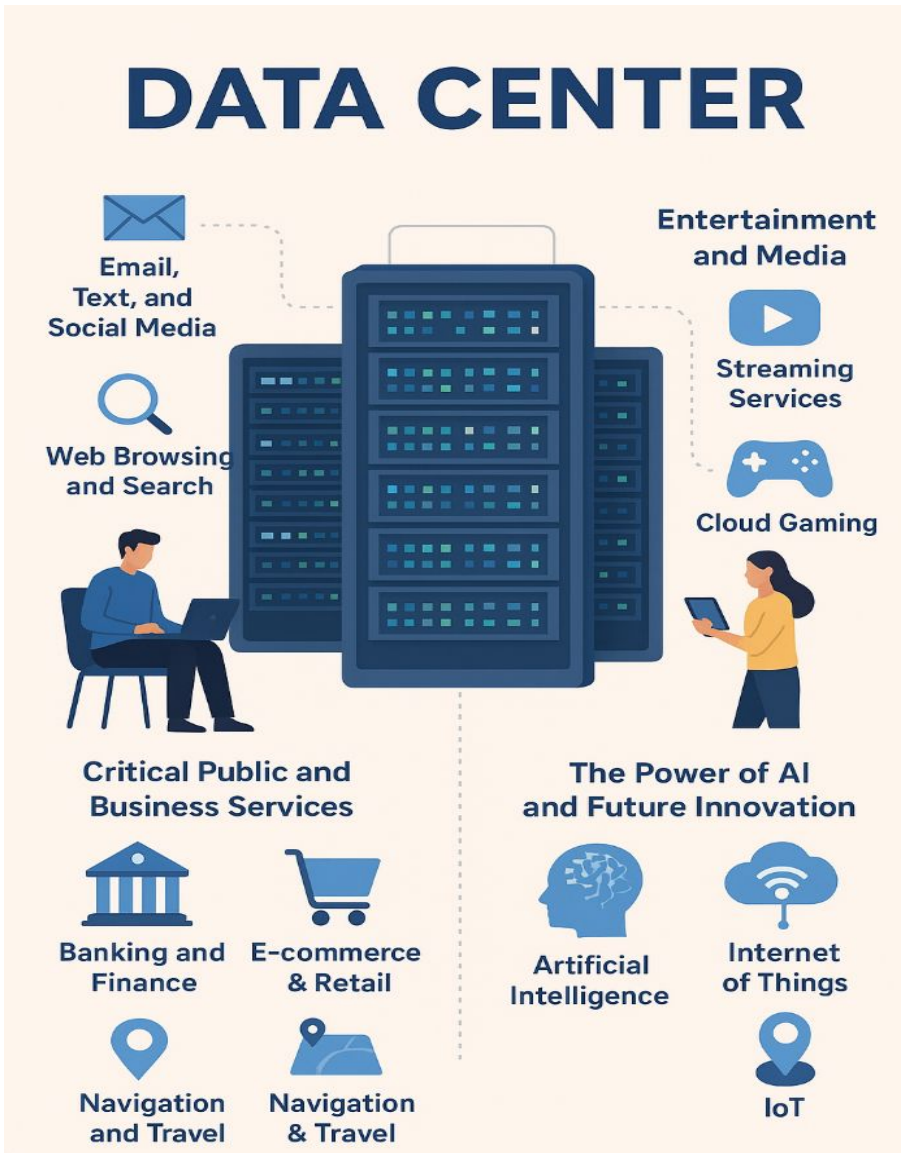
DATA CENTER

Email, Text, and Social Media

Web Browsing and Search

Entertainment and Media

Streaming Services

Cloud Gaming

Critical Public and Business Services

Banking and Finance

E-commerce & Retail

Navigation and Travel

Navigation & Travel

The Power of AI and Future Innovation

Artificial Intelligence

Internet of Things

IoT